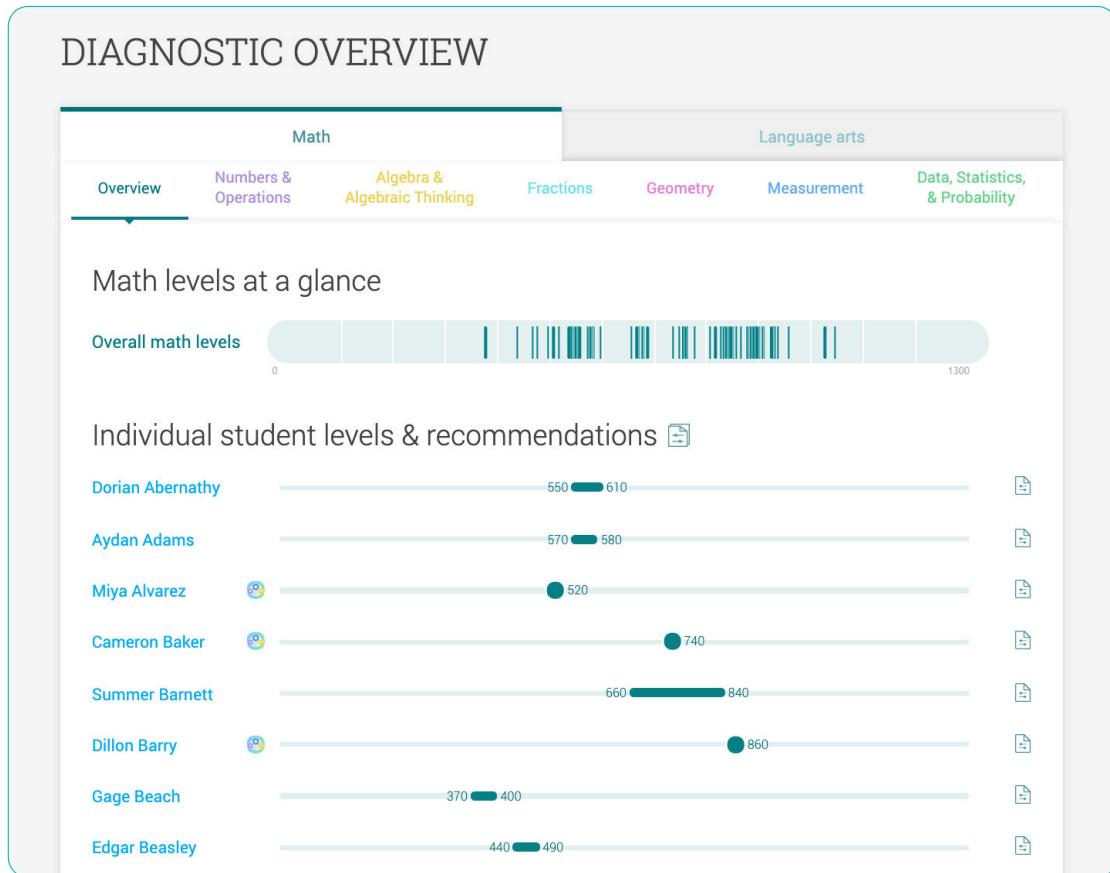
DIAGNOSTIC OVERVIEW

Math

Language arts

Overview

Numbers & Operations

Algebra & Algebraic Thinking

Fractions

Geometry

Measurement

Data, Statistics, & Probability

Math levels at a glance

Overall math levels

0

1300

Individual student levels & recommendations

| | |
|---|---|
| Dorian Abernathy | 550 610 |
| Aydan Adams | 570 580 |
| Miya Alvarez | 520 |
| Cameron Baker | 740 |
| Summer Barnett | 660 840 |
| Dillon Barry | 860 |
| Gage Beach | 370 400 |
| Edgar Beasley | 440 490 |